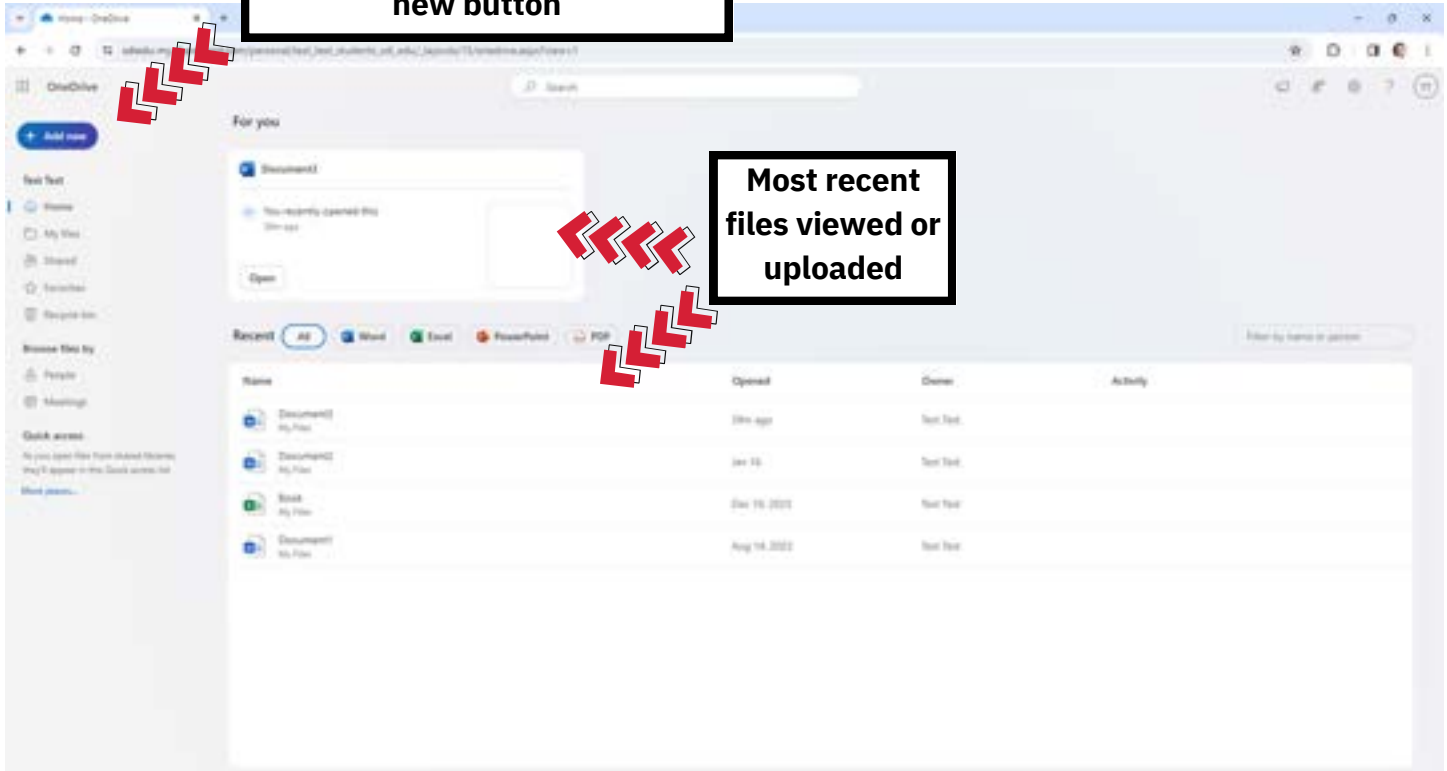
new button

Home - OneDrive

OneDrive

Search

+ Add new

Test Test

Home

My files

Shared

Favorites

Recycle bin

Browse files by

People

Meetings

Quick access

As you open files from shared libraries, they'll appear in this Quick access list

More places...

For you

Document3

You recently opened this

Open

Most recent files viewed or uploaded

Recent All Word Excel PowerPoint PDF

Filter by name or person

| Name | Opened | Owner | Activity |
|---|---|---|---|
| Document3 My Files | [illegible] | Test Test | |
| Document2 My Files | Jan 16 | Test Test | |
| Book My Files | Dec 19, 2023 | Test Test | |
| Document1 My Files | Aug 14, 2023 | Test Test | |